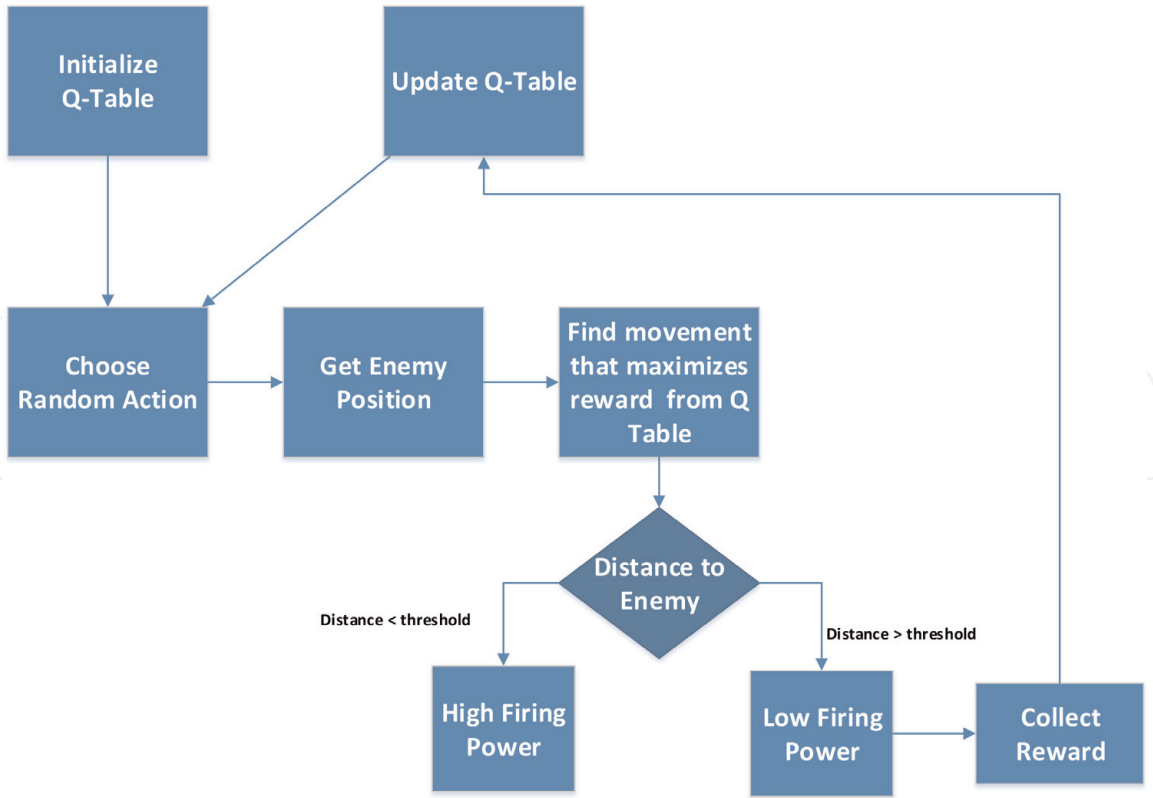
Initialize Q-Table

Update Q-Table

Choose Random Action

Get Enemy Position

Find movement that maximizes reward from Q Table

Distance to Enemy

Distance < threshold

Distance > threshold

High Firing Power

Low Firing Power

Collect Reward